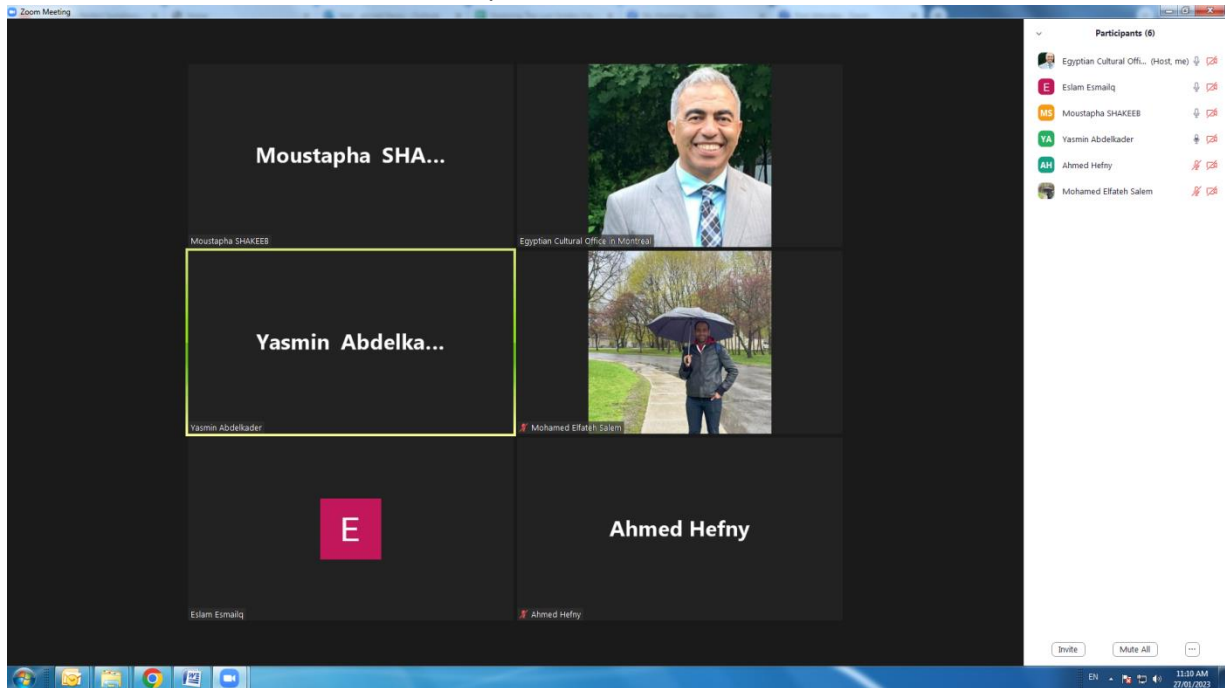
Zoom Meeting

Moustapha SHA...

Moustapha SHAKEEB

Egyptian Cultural Office in Montreal

Yasmin Abdelka...

Yasmin Abdelkader

Mohamed Elfateh Salem

E

Eslam Esmailq

Ahmed Hefny

Ahmed Hefny

Participants (6)

Egyptian Cultural Offi... (Host, me)

E Eslam Esmailq

MS Moustapha SHAKEEB

YA Yasmin Abdelkader

AH Ahmed Hefny

Mohamed Elfateh Salem

Invite

Mute All

...

EN

11:10 AM
27/01/2023